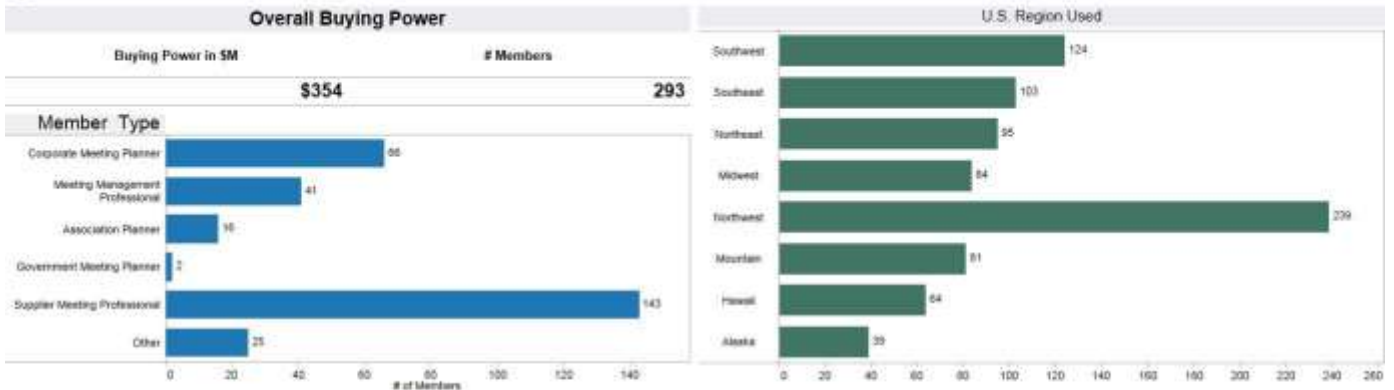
Overall Buying Power

Buying Power in $M

# Members

$354

293

Member Type

Corporate Meeting Planner 66

Meeting Management Professional 41

Association Planner 16

Government Meeting Planner 2

Supplier Meeting Professional 143

Other 25

0 20 40 60 80 100 120 140

# of Members

U.S. Region Used

Southwest 124

Southeast 103

Northeast 95

Midwest 84

Northwest 239

Mountain 81

Hawaii 64

Alaska 39

0 20 40 60 80 100 120 140 160 180 200 220 240 260